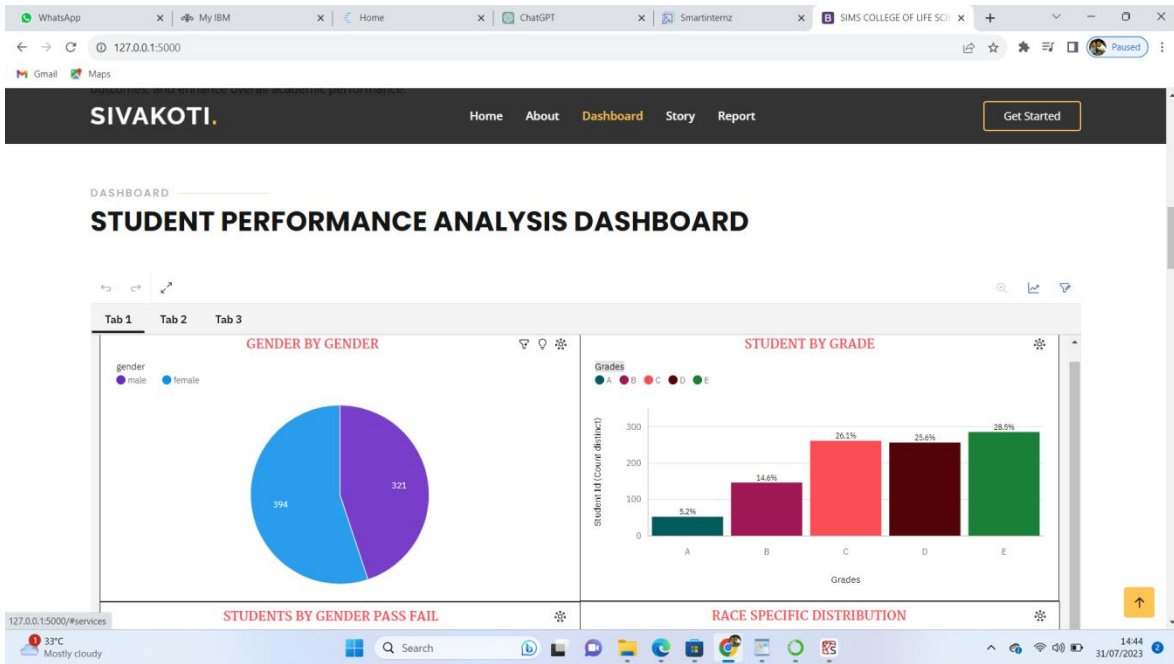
WhatsApp × My IBM × Home × ChatGPT × Smartinternz × SIMS COLLEGE OF LIFE SCI ×

127.0.0.1:5000

Paused

Gmail Maps

outcomes, and enhance overall academic performance.

SIVAKOTI.

Home About Dashboard Story Report

Get Started

DASHBOARD

STUDENT PERFORMANCE ANALYSIS DASHBOARD

Tab 1 Tab 2 Tab 3

GENDER BY GENDER

gender
male female

394
321

STUDENT BY GRADE

Grades
A B C D E

Student Id (Count distinct)

300
200
100
0

5.2%
14.6%
26.1%
25.6%
28.5%

A B C D E

Grades

STUDENTS BY GENDER PASS FAIL

RACE SPECIFIC DISTRIBUTION

127.0.0.1:5000/#services

33°C
Mostly cloudy

Search

14:44
31/07/2023